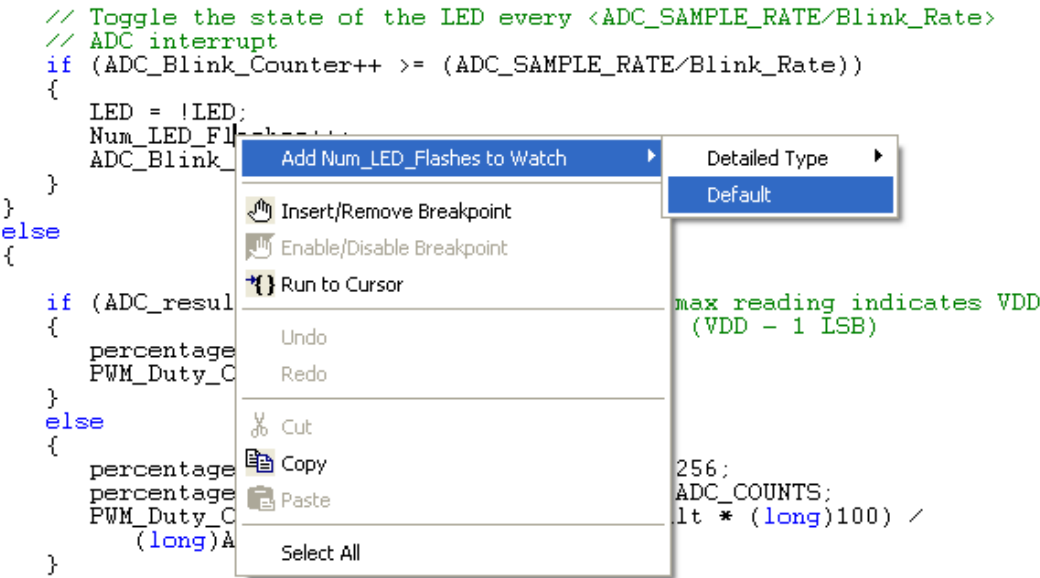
// Toggle the state of the LED every <ADC_SAMPLE_RATE/Blink_Rate>
// ADC interrupt
if (ADC_Blink_Counter++ >= (ADC_SAMPLE_RATE/Blink_Rate))
{
LED = !LED;
Num_LED_Fl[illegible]
ADC_Blink_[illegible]
}
}
else
{

if (ADC_resul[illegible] max reading indicates VDD
{ (VDD - 1 LSB)
percentage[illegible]
PWM_Duty_C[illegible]
}
else
{
percentage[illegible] 256;
percentage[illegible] ADC_COUNTS;
PWM_Duty_C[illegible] lt * (long)100) /
(long)A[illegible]
}

Add Num_LED_Flashes to Watch
Detailed Type
Default
Insert/Remove Breakpoint
Enable/Disable Breakpoint
Run to Cursor
Undo
Redo
Cut
Copy
Paste
Select All